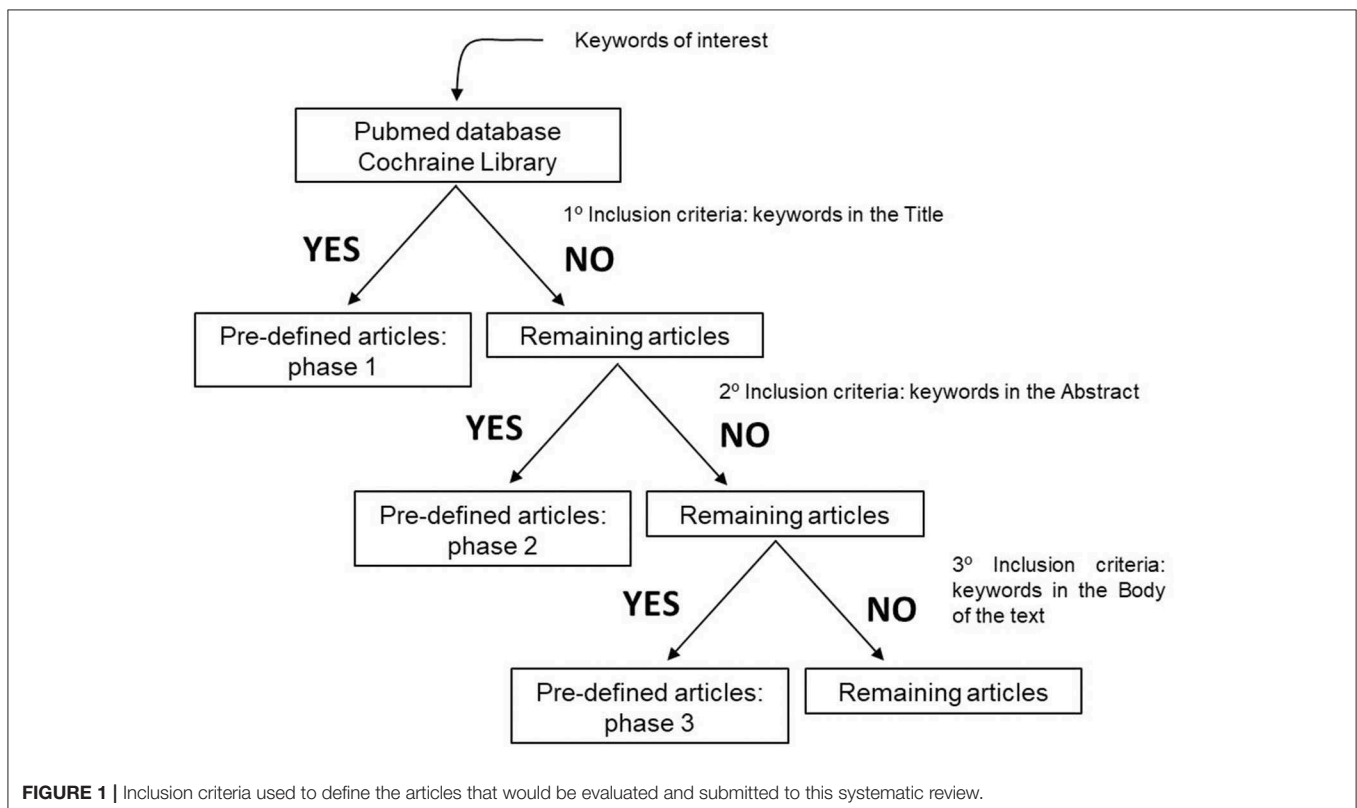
Keywords of interest

Pubmed database
Cochraine Library

1º Inclusion criteria: keywords in the Title

YES

NO

Pre-defined articles: phase 1

Remaining articles

2º Inclusion criteria: keywords in the Abstract

YES

NO

Pre-defined articles: phase 2

Remaining articles

3º Inclusion criteria: keywords in the Body of the text

YES

NO

Pre-defined articles: phase 3

Remaining articles

**FIGURE 1 |** Inclusion criteria used to define the articles that would be evaluated and submitted to this systematic review.